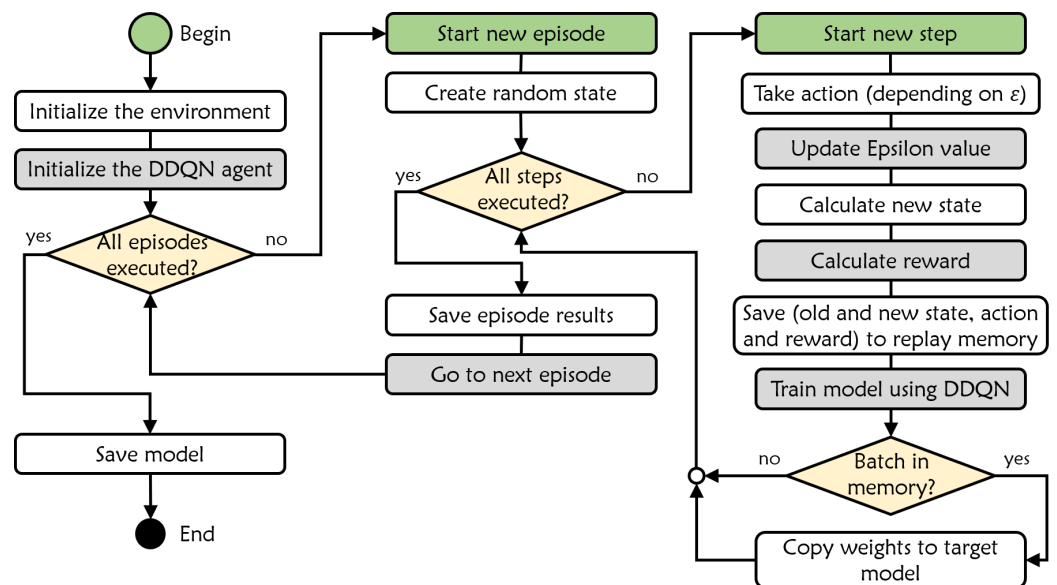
Begin

Initialize the environment

Initialize the DDQN agent

yes

All episodes executed?

no

Save model

End

Start new episode

Create random state

yes

All steps executed?

no

Save episode results

Go to next episode

Start new step

Take action (depending on $\varepsilon$)

Update Epsilon value

Calculate new state

Calculate reward

Save (old and new state, action and reward) to replay memory

Train model using DDQN

no

Batch in memory?

yes

Copy weights to target model